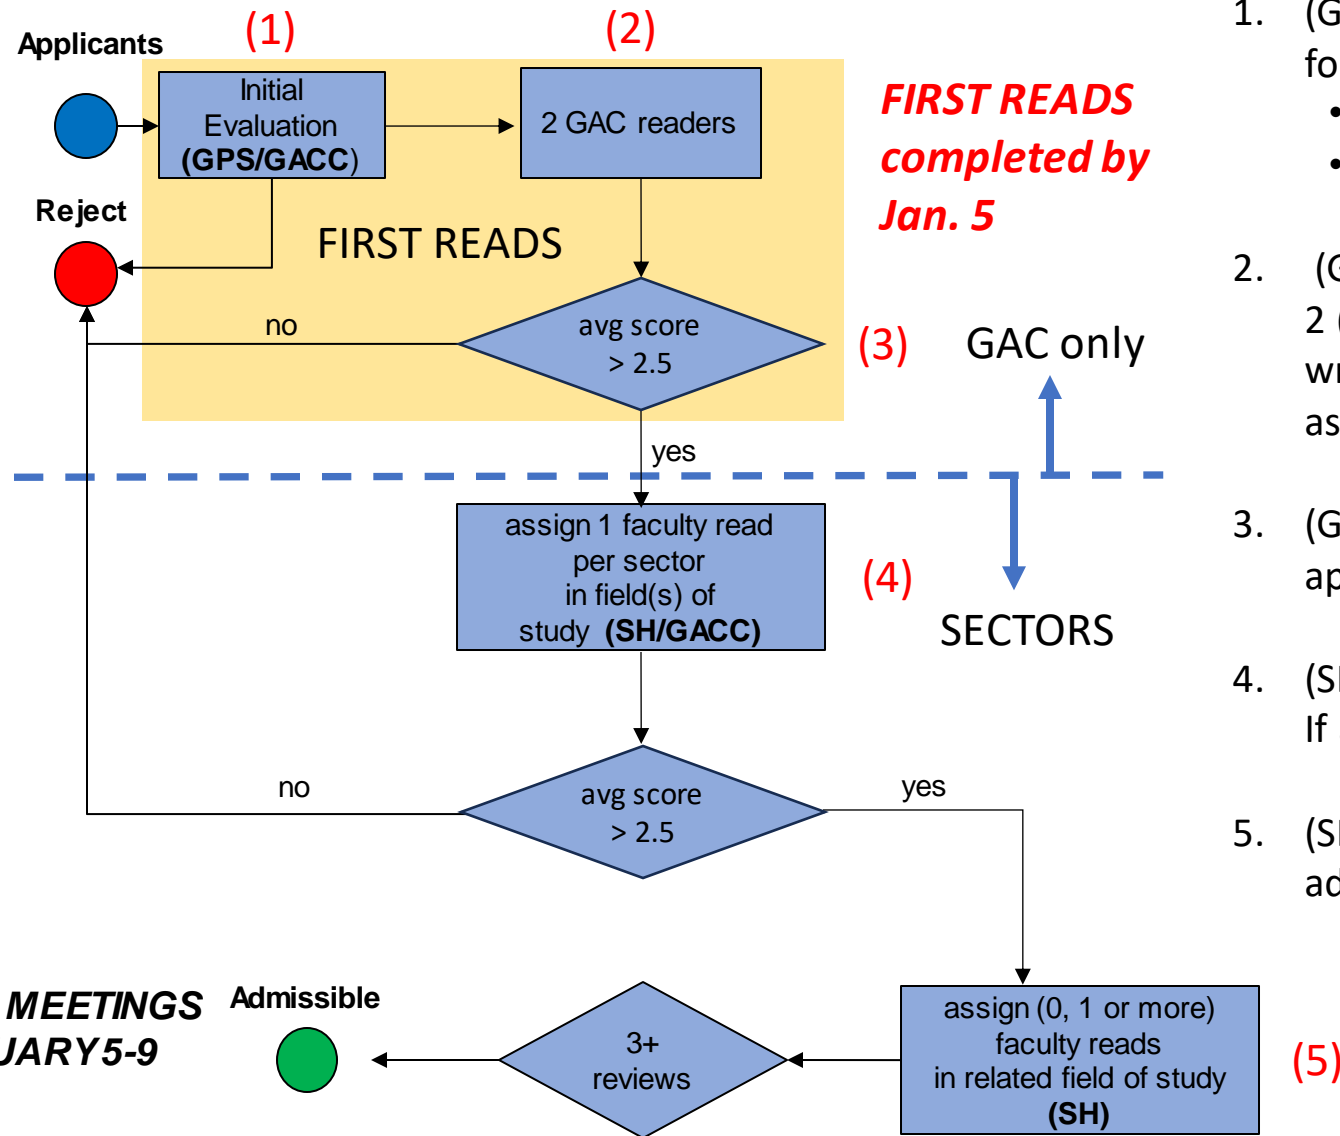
Applicants

(1)

Initial Evaluation (GPS/GACC)

(2)

2 GAC readers

FIRST READS completed by Jan. 5

Reject

FIRST READS

no

avg score > 2.5

(3)

GAC only

yes

assign 1 faculty read per sector in field(s) of study (SH/GACC)

(4)

SECTORS

no

avg score > 2.5

yes

MEETINGS
JARY5-9

Admissible

3+ reviews

assign (0, 1 or more) faculty reads in related field of study (SH)

(5)

1. (G
fo
•
•

2. (G
2
wr
as

3. (G
ap

4. (SI
If

5. (SI
ad